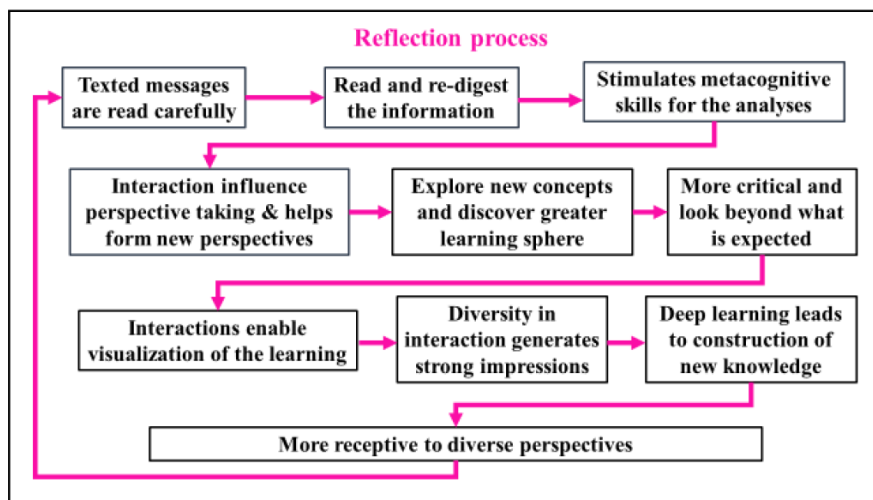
Reflection process

Texted messages are read carefully

Read and re-digest the information

Stimulates metacognitive skills for the analyses

Interaction influence perspective taking & helps form new perspectives

Explore new concepts and discover greater learning sphere

More critical and look beyond what is expected

Interactions enable visualization of the learning

Diversity in interaction generates strong impressions

Deep learning leads to construction of new knowledge

More receptive to diverse perspectives